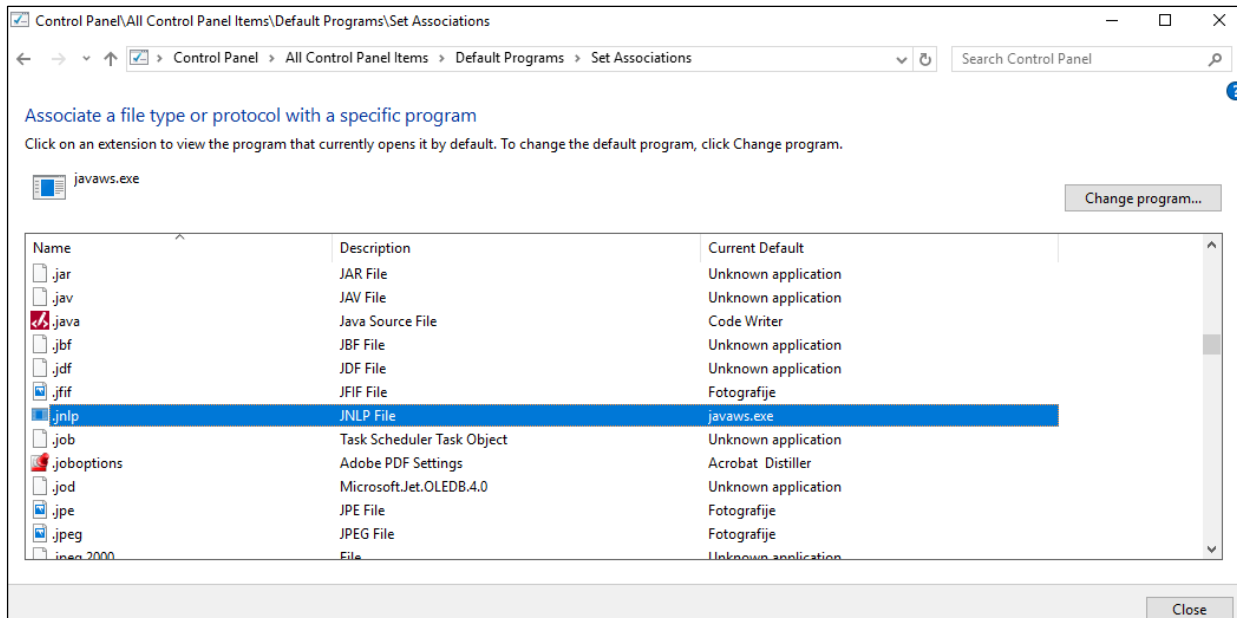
Control Panel\All Control Panel Items\Default Programs\Set Associations

Control Panel > All Control Panel Items > Default Programs > Set Associations

Search Control Panel

Associate a file type or protocol with a specific program

Click on an extension to view the program that currently opens it by default. To change the default program, click Change program.

javaws.exe

Change program...

| Name | Description | Current Default |
|---|---|---|
| .jar | JAR File | Unknown application |
| .jav | JAV File | Unknown application |
| .java | Java Source File | Code Writer |
| .jbf | JBF File | Unknown application |
| .jdf | JDF File | Unknown application |
| .jfif | JFIF File | Fotografije |
| .jnlp | JNLP File | javaws.exe |
| .job | Task Scheduler Task Object | Unknown application |
| .joboptions | Adobe PDF Settings | Acrobat Distiller |
| .jod | Microsoft.Jet.OLEDB.4.0 | Unknown application |
| .jpe | JPE File | Fotografije |
| .jpeg | JPEG File | Fotografije |
| .jpeg 2000 | File | Unknown application |

Close